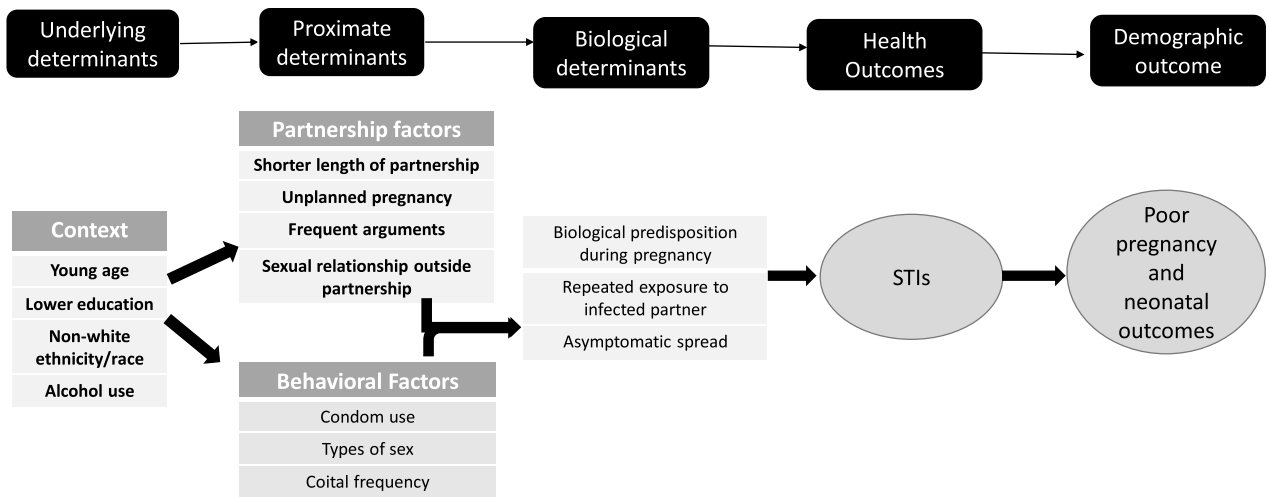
Underlying determinants

Proximate determinants

Biological determinants

Health Outcomes

Demographic outcome

Partnership factors
Shorter length of partnership
Unplanned pregnancy
Frequent arguments
Sexual relationship outside partnership

Context
Young age
Lower education
Non-white ethnicity/race
Alcohol use

Biological predisposition during pregnancy
Repeated exposure to infected partner
Asymptomatic spread

STIs

Poor pregnancy and neonatal outcomes

Behavioral Factors
Condom use
Types of sex
Coital frequency